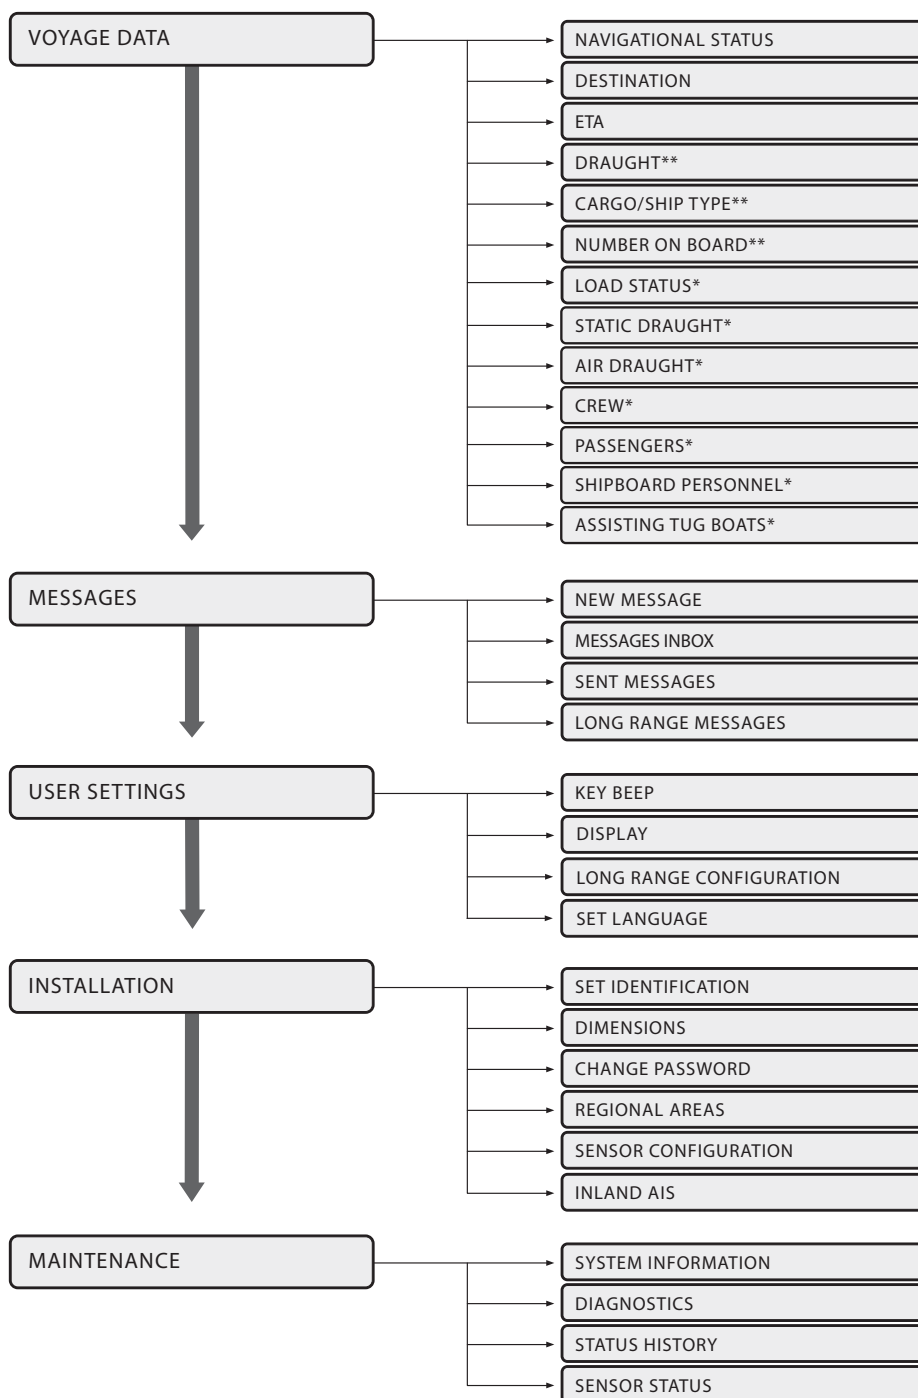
VOYAGE DATA

NAVIGATIONAL STATUS
DESTINATION
ETA
DRAUGHT**
CARGO/SHIP TYPE**
NUMBER ON BOARD**
LOAD STATUS*
STATIC DRAUGHT*
AIR DRAUGHT*
CREW*
PASSENGERS*
SHIPBOARD PERSONNEL*
ASSISTING TUG BOATS*

MESSAGES

NEW MESSAGE
MESSAGES INBOX
SENT MESSAGES
LONG RANGE MESSAGES

USER SETTINGS

KEY BEEP
DISPLAY
LONG RANGE CONFIGURATION
SET LANGUAGE

INSTALLATION

SET IDENTIFICATION
DIMENSIONS
CHANGE PASSWORD
REGIONAL AREAS
SENSOR CONFIGURATION
INLAND AIS

MAINTENANCE

SYSTEM INFORMATION
DIAGNOSTICS
STATUS HISTORY
SENSOR STATUS